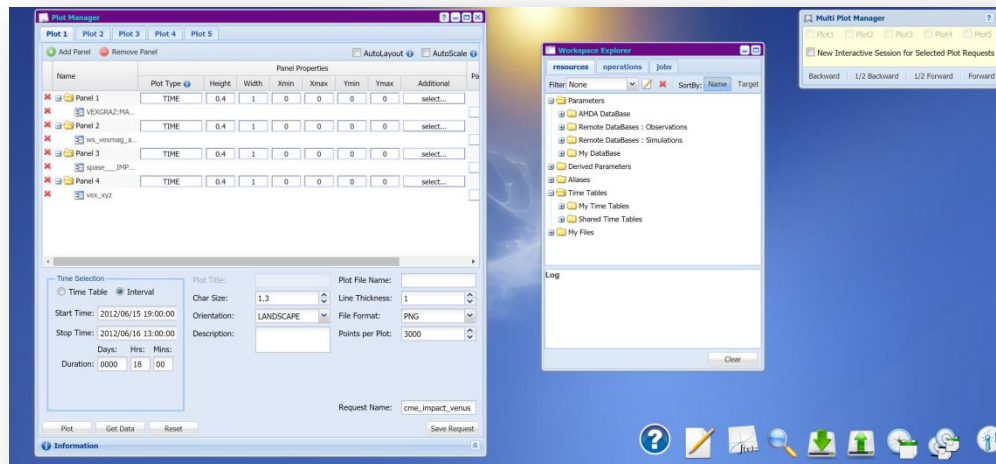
Plot Manager

Plot 1 | Plot 2 | Plot 3 | Plot 4 | Plot 5

Add Panel | Remove Panel | AutoLayout | AutoScale

| Name | Plot Type | Height | Width | Xmin | Xmax | Ymin | Ymax | Additional | Pa |
|---|---|---|---|---|---|---|---|---|---|
| Panel 1 | TIME | 0.4 | 1 | 0 | 0 | 0 | 0 | select... | |
| VEXGRAZ:MA... | | | | | | | | | |
| Panel 2 | TIME | 0.4 | 1 | 0 | 0 | 0 | 0 | select... | |
| ws_vexmag_a... | | | | | | | | | |
| Panel 3 | TIME | 0.4 | 1 | 0 | 0 | 0 | 0 | select... | |
| spase___IMP... | | | | | | | | | |
| Panel 4 | TIME | 0.4 | 1 | 0 | 0 | 0 | 0 | select... | |
| vex_xyz | | | | | | | | | |

Panel Properties

Time Selection
Time Table  Interval
Start Time: 2012/06/15 19:00:00
Stop Time: 2012/06/16 13:00:00
Days: Hrs: Mins:
Duration: 0000 18 00

Plot Title:
Char Size: 1.3
Orientation: LANDSCAPE
Description:

Plot File Name:
Line Thickness: 1
File Format: PNG
Points per Plot: 3000

Request Name: cme_impact_venus

Plot | Get Data | Reset | Save Request

Information

Workspace Explorer
resources | operations | jobs
Filter None SortBy: Name Target
Parameters
AMDA DataBase
Remote DataBases : Observations
Remote DataBases : Simulations
My DataBase
Derived Parameters
Aliases
Time Tables
My Time Tables
Shared Time Tables
My Files

Log

Clear

Multi Plot Manager
Plot1 Plot2 Plot3 Plot4 Plot5
New Interactive Session for Selected Plot Requests
Backward | 1/2 Backward | 1/2 Forward | Forward

f(t)